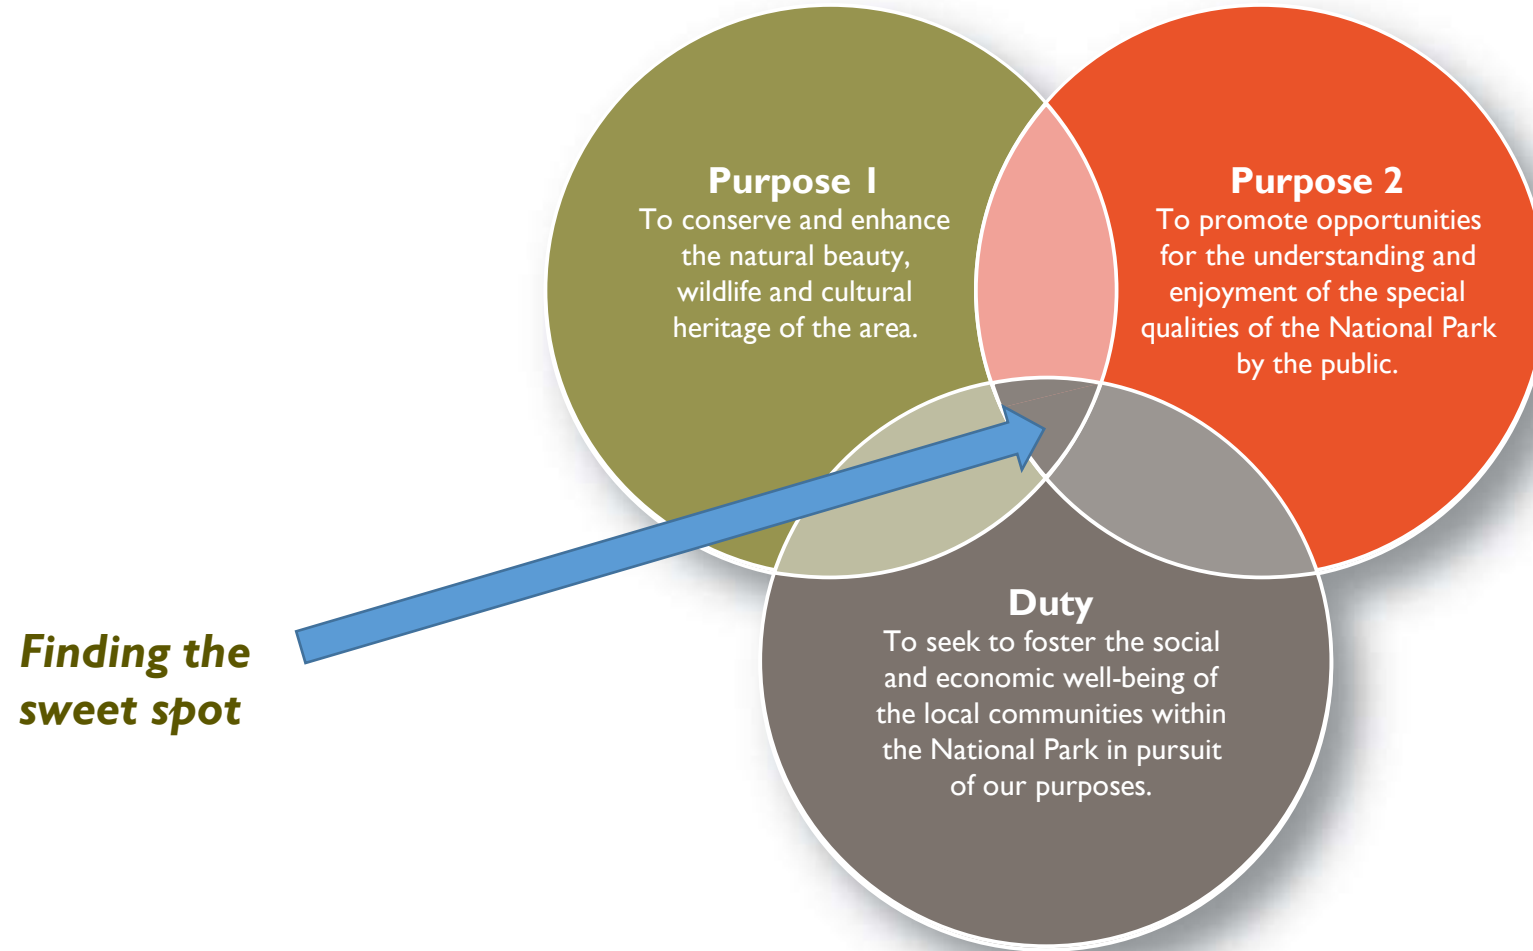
Purpose 1
To conserve and enhance the natural beauty, wildlife and cultural heritage of the area.

Purpose 2
To promote opportunities for the understanding and enjoyment of the special qualities of the National Park by the public.

Duty
To seek to foster the social and economic well-being of the local communities within the National Park in pursuit of our purposes.

Finding the sweet spot